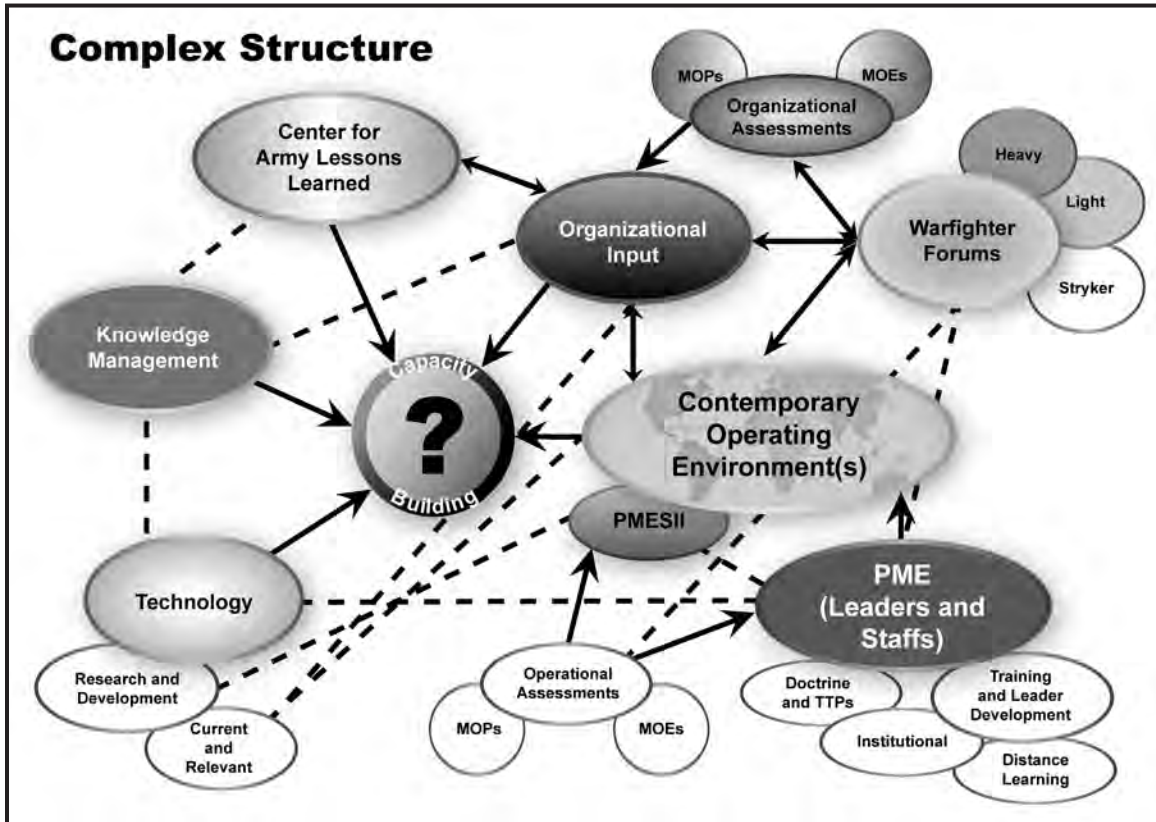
Complex Structure

MOPs

MOEs

Organizational Assessments

Center for Army Lessons Learned

Heavy

Light

Organizational Input

Warfighter Forums

Stryker

Knowledge Management

Capacity

?

Building

Contemporary Operating Environment(s)

PMESII

Technology

PME (Leaders and Staffs)

Research and Development

Current and Relevant

Operational Assessments

MOPs

MOEs

Doctrine and TTPs

Training and Leader Development

Institutional

Distance Learning